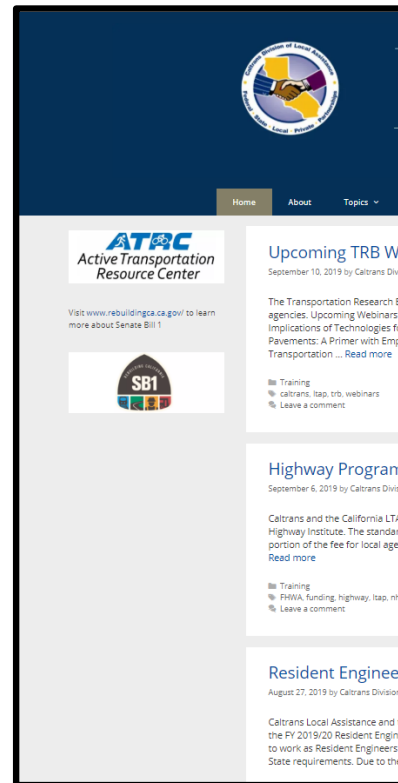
Caltrans Division of Local Assistance
Federal · State · Local · Private · Partnerships

Home
About
Topics

ATAC
Active Transportation Resource Center

Visit www.rebuildingca.ca.gov/ to learn more about Senate Bill 1

REBUILDING CALIFORNIA
SB1

Upcoming TRB W
September 10, 2019 by Caltrans Divi

The Transportation Research B agencies. Upcoming Webinars Implications of Technologies f Pavements: A Primer with Emp Transportation … Read more

Training
caltrans, ltap, trb, webinars
Leave a comment

Highway Program
September 6, 2019 by Caltrans Divis

Caltrans and the California LTA Highway Institute. The standar portion of the fee for local age Read more

Training
FHWA, funding, highway, ltap, nh
Leave a comment

Resident Enginee
August 27, 2019 by Caltrans Division

Caltrans Local Assistance and the FY 2019/20 Resident Engin to work as Resident Engineers State requirements. Due to th